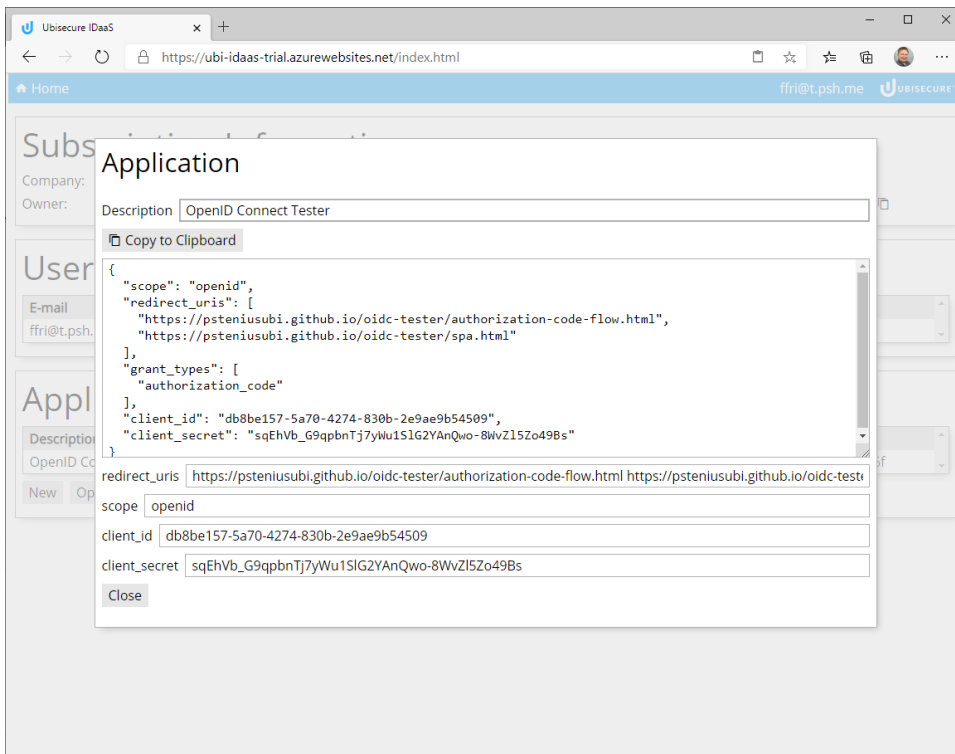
Ubisecure IDaaS ×

https://ubi-idaas-trial.azurewebsites.net/index.html

Home

ffri@t.psh.me UBISECURE

Subs

Company:

Owner:

User

E-mail

ffri@t.psh.

Appl

Descriptio

OpenID Co

New Op

Application

Description OpenID Connect Tester

Copy to Clipboard

{
"scope": "openid",
"redirect_uris": [
"https://psteniusubi.github.io/oidc-tester/authorization-code-flow.html",
"https://psteniusubi.github.io/oidc-tester/spa.html"
],
"grant_types": [
"authorization_code"
],
"client_id": "db8be157-5a70-4274-830b-2e9ae9b54509",
"client_secret": "sqEhVb_G9qpbnTj7yWu1SlG2YAnQwo-8WvZl5Zo49Bs"
}

redirect_uris https://psteniusubi.github.io/oidc-tester/authorization-code-flow.html https://psteniusubi.github.io/oidc-teste

scope openid

client_id db8be157-5a70-4274-830b-2e9ae9b54509

client_secret sqEhVb_G9qpbnTj7yWu1SlG2YAnQwo-8WvZl5Zo49Bs

Close